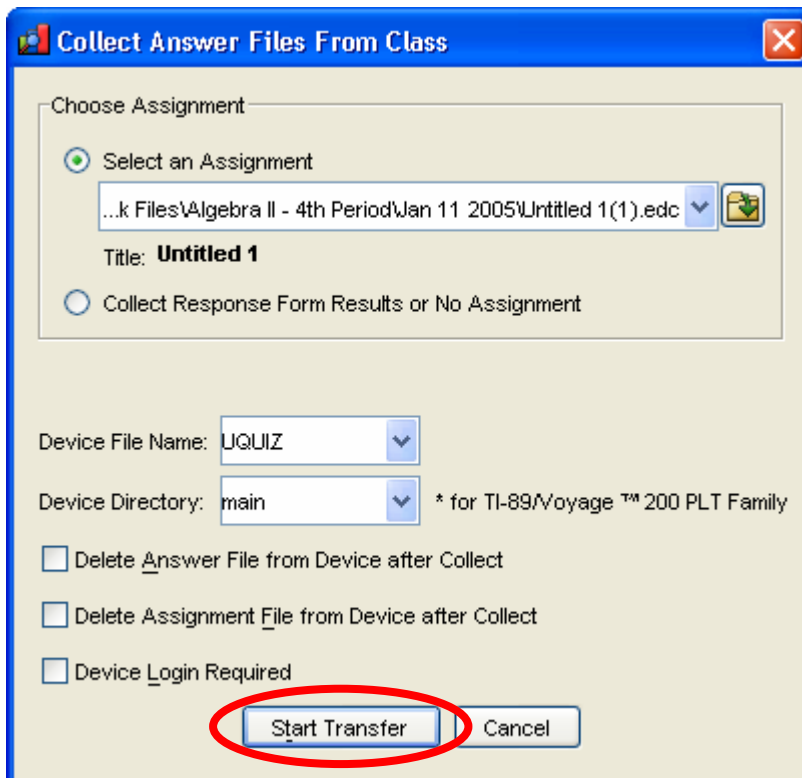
Collect Answer Files From Class

Choose Assignment

Select an Assignment

...k Files\Algebra II - 4th Period\Jan 11 2005\Untitled 1(1).edc

Title: **Untitled 1**

Collect Response Form Results or No Assignment

Device File Name: UQUIZ

Device Directory: main * for TI-89/Voyage ™ 200 PLT Family

Delete Answer File from Device after Collect

Delete Assignment File from Device after Collect

Device Login Required

Start Transfer

Cancel